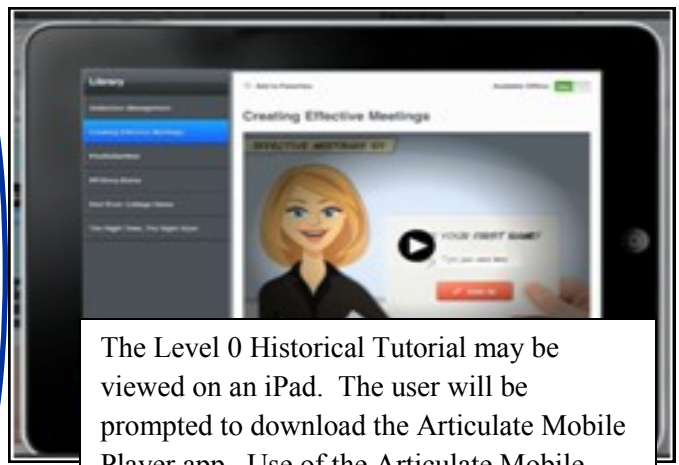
Library

Add to Favorites

Available Offline

Creating Effective Meetings

EFFECTIVE MEETINGS 101

YOUR FIRST NAME?

The Level 0 Historical Tutorial may be viewed on an iPad. The user will be prompted to download the Articulate Mobile Player app. Use of the Articulate Mobile